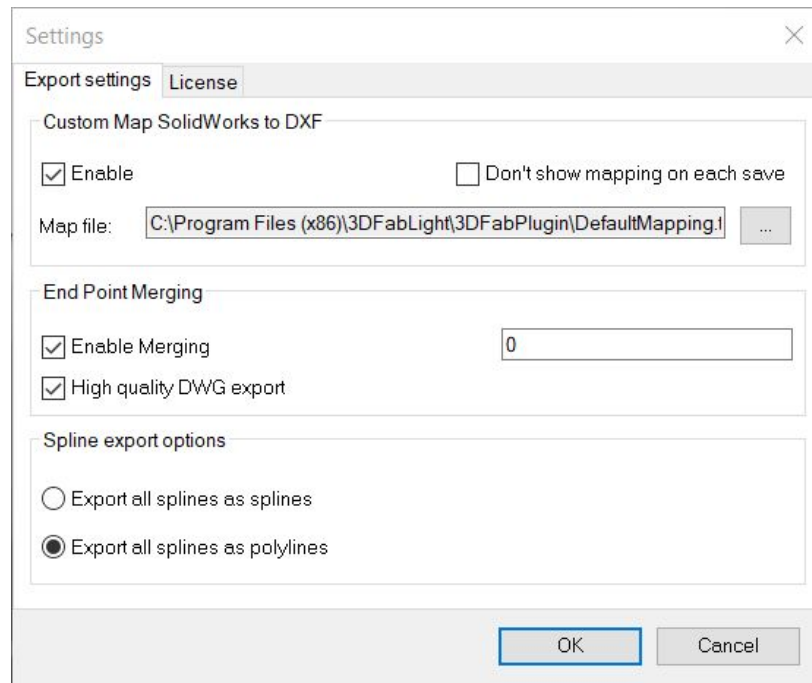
Settings

Export settings License

Custom Map SolidWorks to DXF

Enable

Don't show mapping on each save

Map file: C:\Program Files (x86)\3DFabLight\3DFabPlugin\DefaultMapping.t ...

End Point Merging

Enable Merging 0

High quality DWG export

Spline export options

Export all splines as splines

Export all splines as polylines

OK Cancel